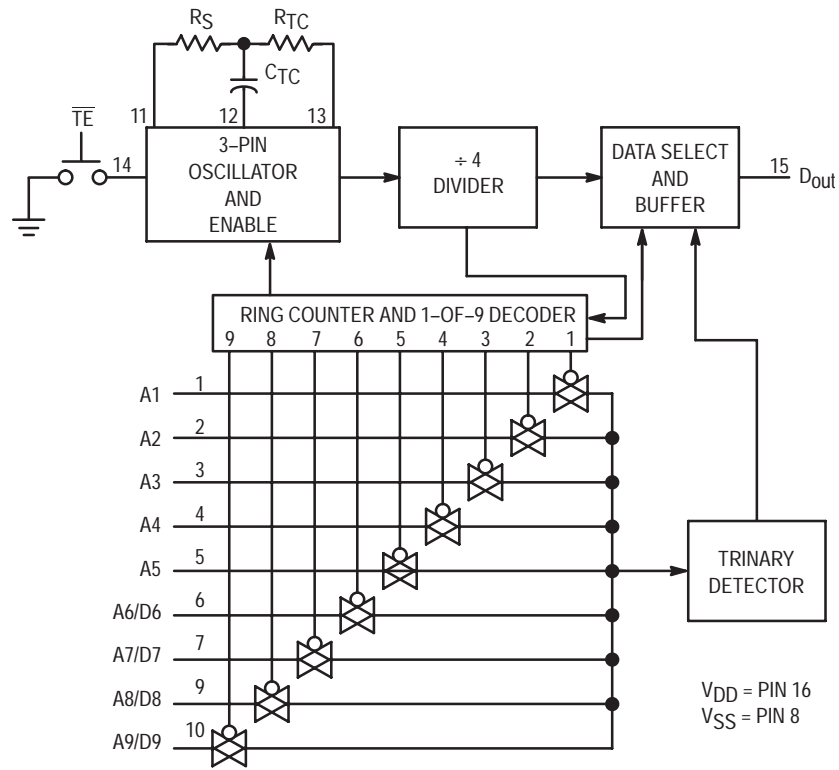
$R_S$ $R_{TC}$

$C_{TC}$

$\overline{TE}$

11 12 13

14

3–PIN OSCILLATOR AND ENABLE

÷ 4 DIVIDER

DATA SELECT AND BUFFER

15 $D_{out}$

RING COUNTER AND 1–OF–9 DECODER

9 8 7 6 5 4 3 2 1

A1 1

A2 2

A3 3

A4 4

A5 5

A6/D6 6

A7/D7 7

A8/D8 9

A9/D9 10

TRINARY DETECTOR

$V_{DD}$ = PIN 16
$V_{SS}$ = PIN 8